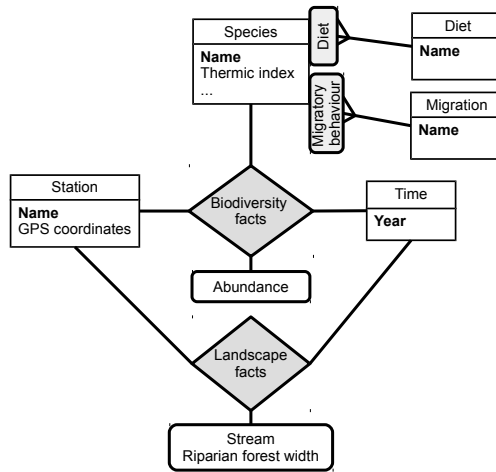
Species
Name
Thermic index
...

Diet

Diet
Name

Migratory behaviour

Migration
Name

Station
Name
GPS coordinates

Biodiversity facts

Time
Year

Abundance

Landscape facts

Stream
Riparian forest width